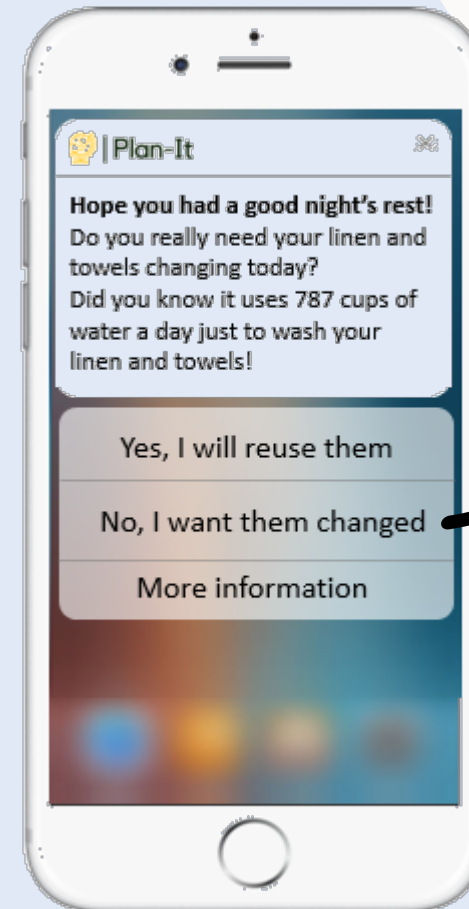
| Plan-It

**Hope you had a good night's rest!**
Do you really need your linen and towels changing today?
Did you know it uses 787 cups of water a day just to wash your linen and towels!

Yes, I will reuse them

No, I want them changed

More information